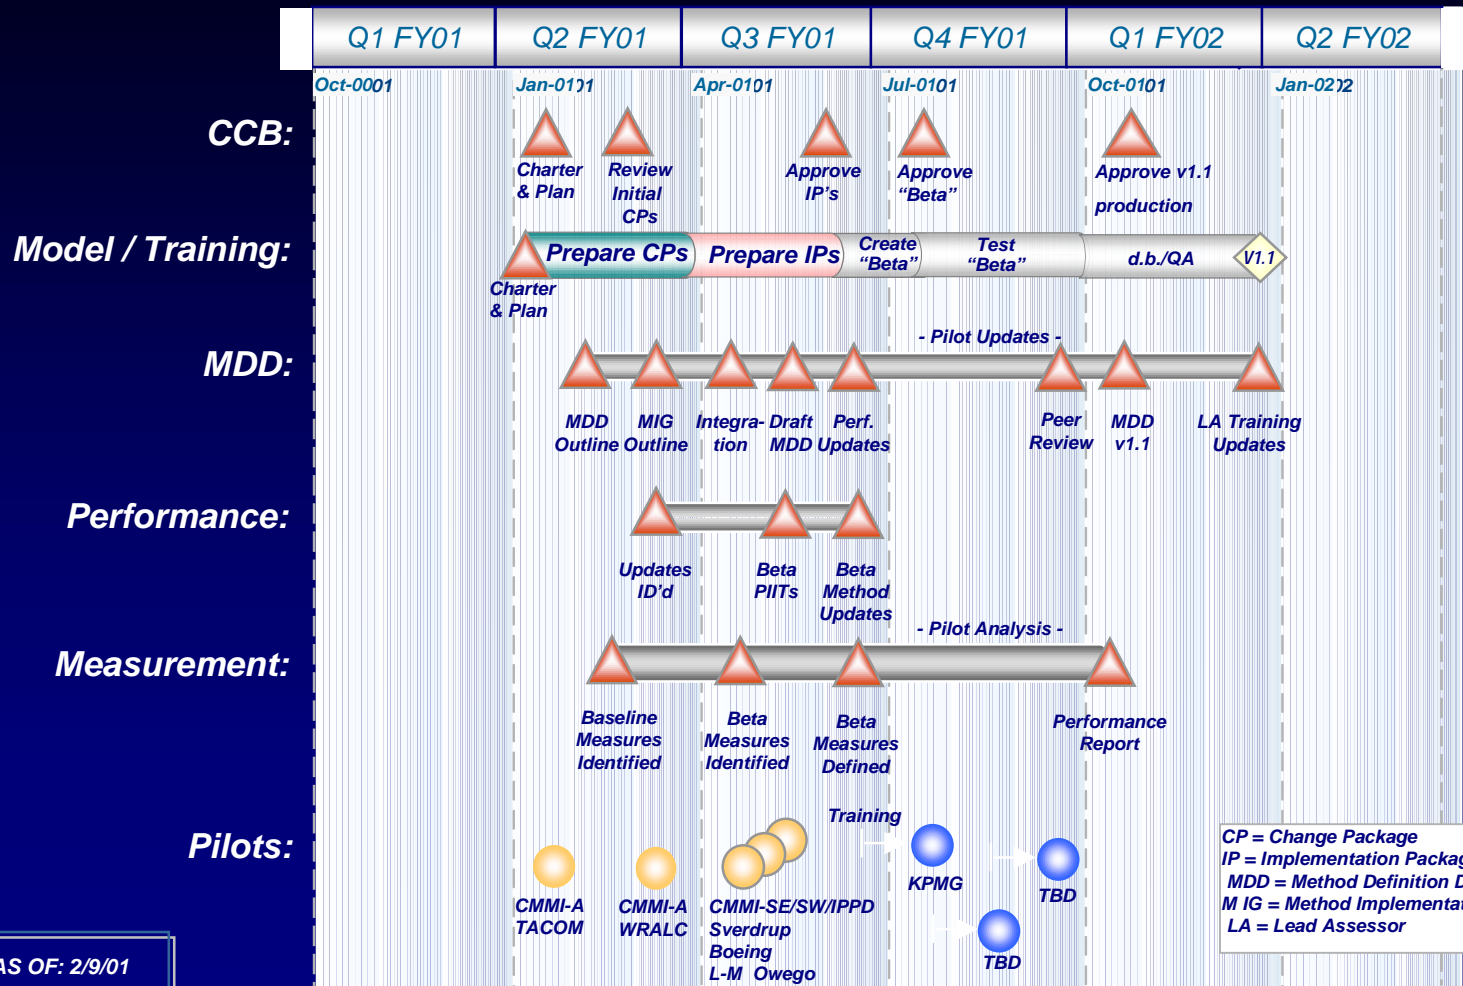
Q1 FY01 | Q2 FY01 | Q3 FY01 | Q4 FY01 | Q1 FY02 | Q2 FY02

Oct-0001 Jan-0101 Apr-0101 Jul-0101 Oct-0101 Jan-0202

CCB:

Charter & Plan

Review Initial CPs

Approve IP's

Approve "Beta"

Approve v1.1 production

Model / Training:

Prepare CPs

Prepare IPs

Create "Beta"

Test "Beta"

d.b./QA

V1.1

Charter & Plan

MDD:

- Pilot Updates -

MDD Outline

MIG Outline

Integra-tion

Draft MDD

Perf. Updates

Peer Review

MDD v1.1

LA Training Updates

Performance:

Updates ID'd

Beta PIITs

Beta Method Updates

- Pilot Analysis -

Measurement:

Baseline Measures Identified

Beta Measures Identified

Beta Measures Defined

Performance Report

Pilots:

Training

CMMI-A TACOM

CMMI-A WRALC

CMMI-SE/SW/IPPD Sverdrup Boeing L-M Owego

KPMG

TBD

TBD

CP = Change Package
IP = Implementation Packag
MDD = Method Definition D
M IG = Method Implementat
LA = Lead Assessor

AS OF: 2/9/01